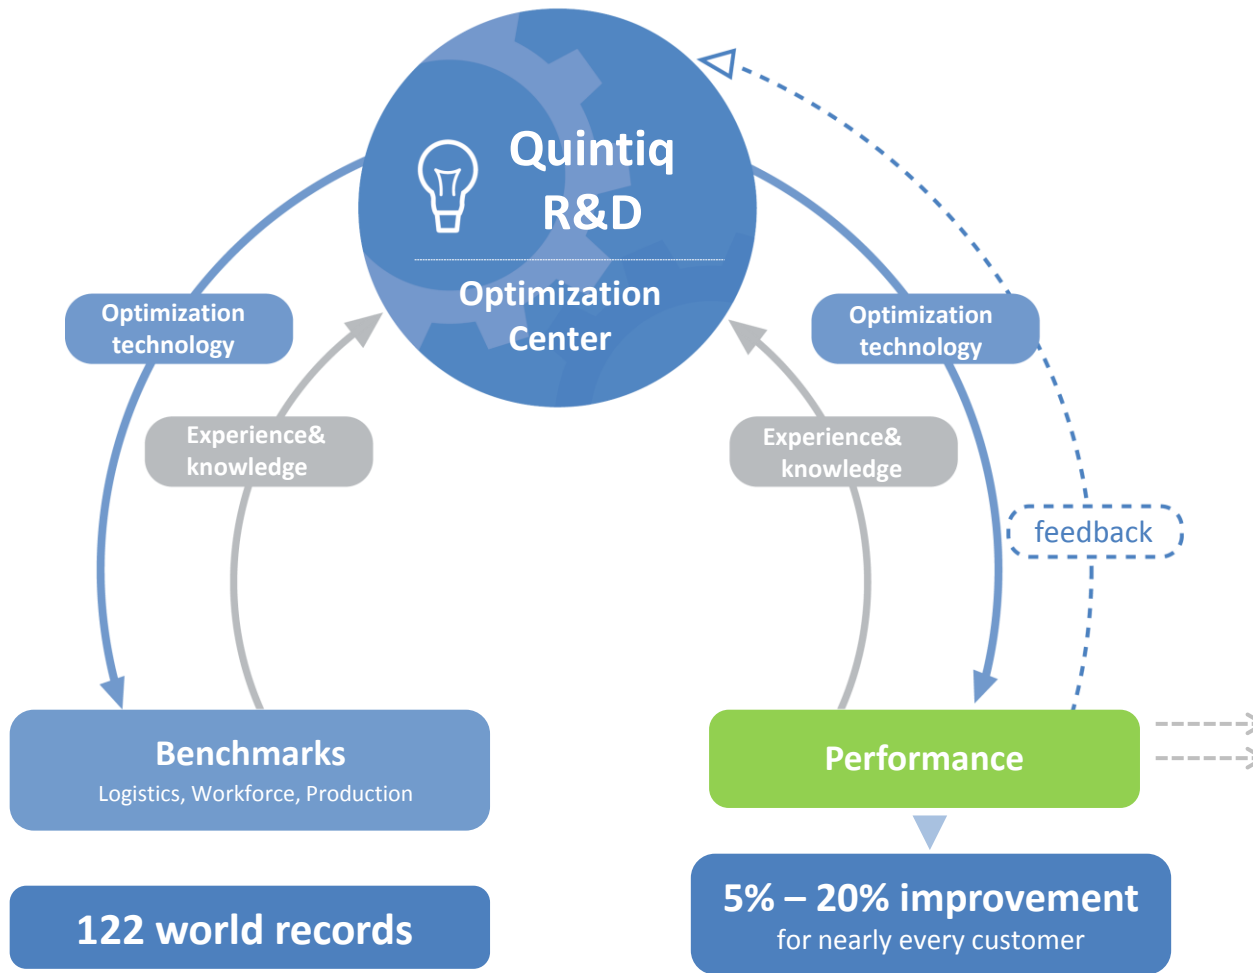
Quintiq R&D

Optimization Center

Optimization technology

Experience& knowledge

Optimization technology

Experience& knowledge

feedback

Benchmarks
Logistics, Workforce, Production

Performance

122 world records

5% – 20% improvement
for nearly every customer